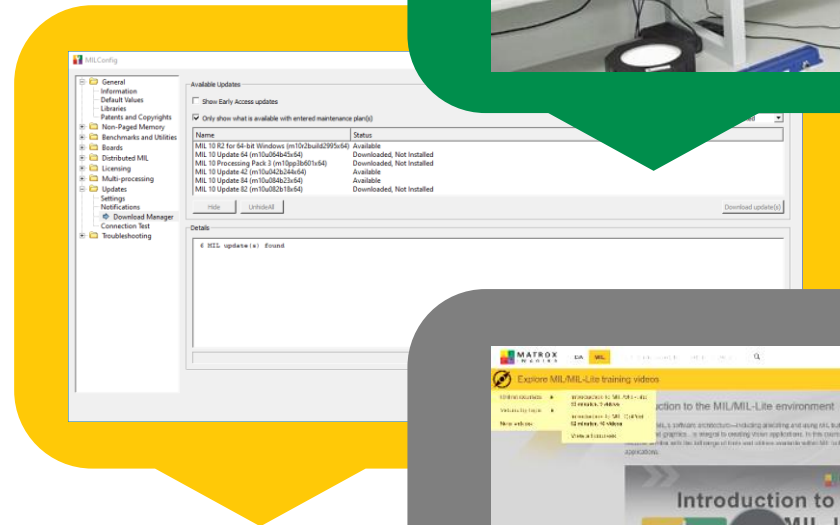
MILConfig

General
Information
Default Values
Libraries
Patents and Copyrights
Non-Paged Memory
Benchmarks and Utilities
Boards
Distributed MIL
Licensing
Multi-processing
Updates
Settings
Notifications
Download Manager
Connection Test
Troubleshooting

Available Updates

Show Early Access updates

Only show what is available with entered maintenance plan(s)

| Name | Status |
|---|---|
| MIL 10 R2 for 64-bit Windows (m10r2build2995x64) | Available |
| MIL 10 Update 64 (m10u064b45x64) | Downloaded, Not Installed |
| MIL 10 Processing Pack 3 (m10pp3b601x64) | Downloaded, Not Installed |
| MIL 10 Update 42 (m10u042b244x64) | Available |
| MIL 10 Update 84 (m10u084b23x64) | Available |
| MIL 10 Update 82 (m10u082b18x64) | Downloaded, Not Installed |

Hide
Unhide All
Download update(s)

Details

6 MIL update(s) found

MATROX IMAGING
DA
MIL
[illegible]

Explore MIL/MIL-Lite training videos

Online courses
Videos by topic
New webinar
Introduction to MIL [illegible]
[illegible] minutes, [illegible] videos
Introduction to MIL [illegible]
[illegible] minutes, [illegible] videos
View all courses

ction to the MIL/MIL-Lite environment

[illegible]

Introduction to
MIL